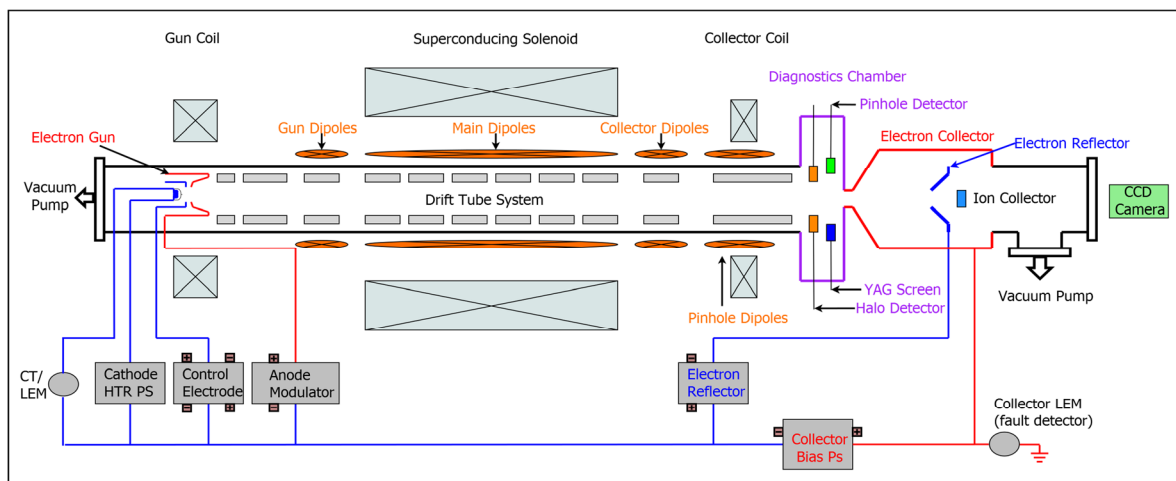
Gun Coil
Superconducing Solenoid
Collector Coil
Diagnostics Chamber
Pinhole Detector
Gun Dipoles
Main Dipoles
Collector Dipoles
Electron Gun
Electron Collector
Electron Reflector
Vacuum Pump
Drift Tube System
Ion Collector
CCD Camera
Vacuum Pump
YAG Screen
Halo Detector
Pinhole Dipoles
CT/ LEM
Cathode HTR PS
Control Electrode
Anode Modulator
Electron Reflector
Collector LEM (fault detector)
Collector Bias Ps